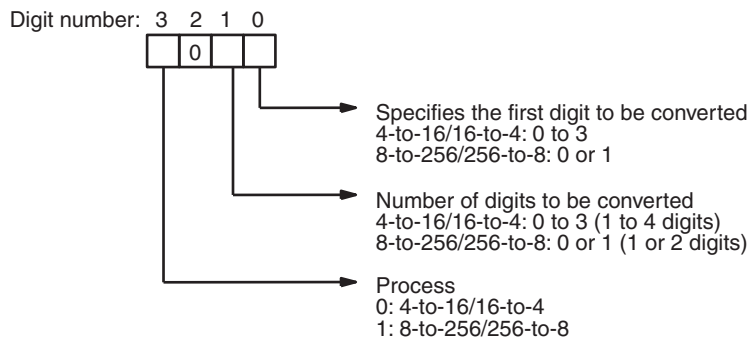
Digit number: 3 2 1 0

0

Specifies the first digit to be converted
4-to-16/16-to-4: 0 to 3
8-to-256/256-to-8: 0 or 1

Number of digits to be converted
4-to-16/16-to-4: 0 to 3 (1 to 4 digits)
8-to-256/256-to-8: 0 or 1 (1 or 2 digits)

Process
0: 4-to-16/16-to-4
1: 8-to-256/256-to-8